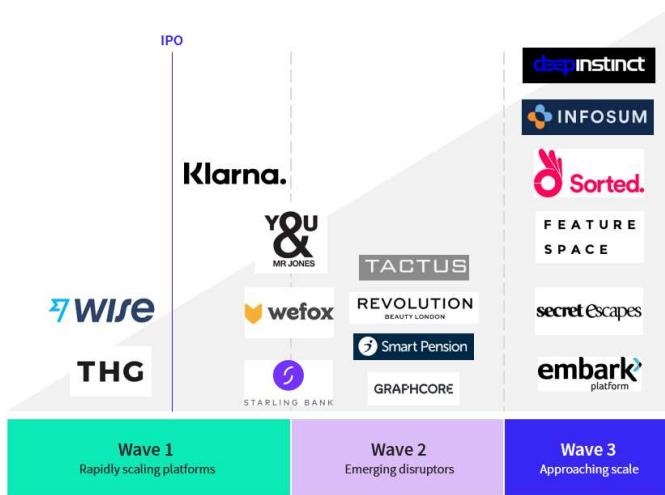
IPO

deepinstinct

INFOSUM

Klarna.

Sorted.

Y&U MR JONES

FEATURE SPACE

TACTUS

WISE

wefox

REVOLUTION BEAUTY LONDON

secret escapes

Smart Pension

THG

embark platform

STARLING BANK

GRAPHCORE

Wave 1
Rapidly scaling platforms

Wave 2
Emerging disruptors

Wave 3
Approaching scale